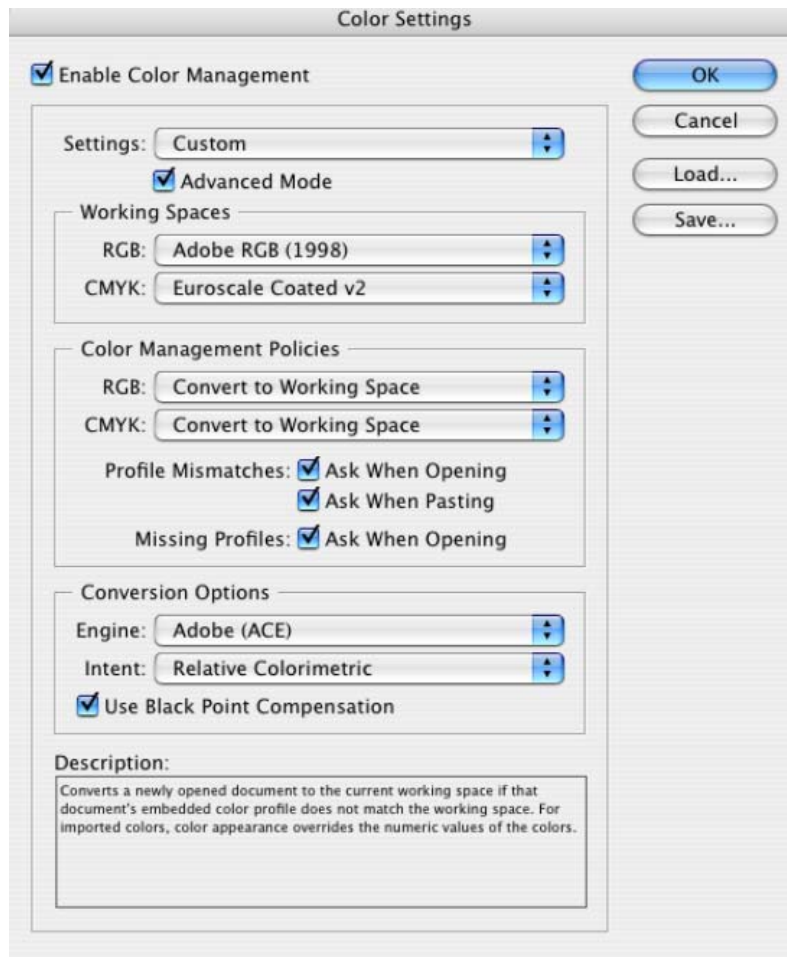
Color Settings

Enable Color Management

OK
Cancel
Load...
Save...

Settings: Custom
Advanced Mode

Working Spaces
RGB: Adobe RGB (1998)
CMYK: Euroscale Coated v2

Color Management Policies
RGB: Convert to Working Space
CMYK: Convert to Working Space
Profile Mismatches: Ask When Opening
Ask When Pasting
Missing Profiles: Ask When Opening

Conversion Options
Engine: Adobe (ACE)
Intent: Relative Colorimetric
Use Black Point Compensation

Description:
Converts a newly opened document to the current working space if that document's embedded color profile does not match the working space. For imported colors, color appearance overrides the numeric values of the colors.